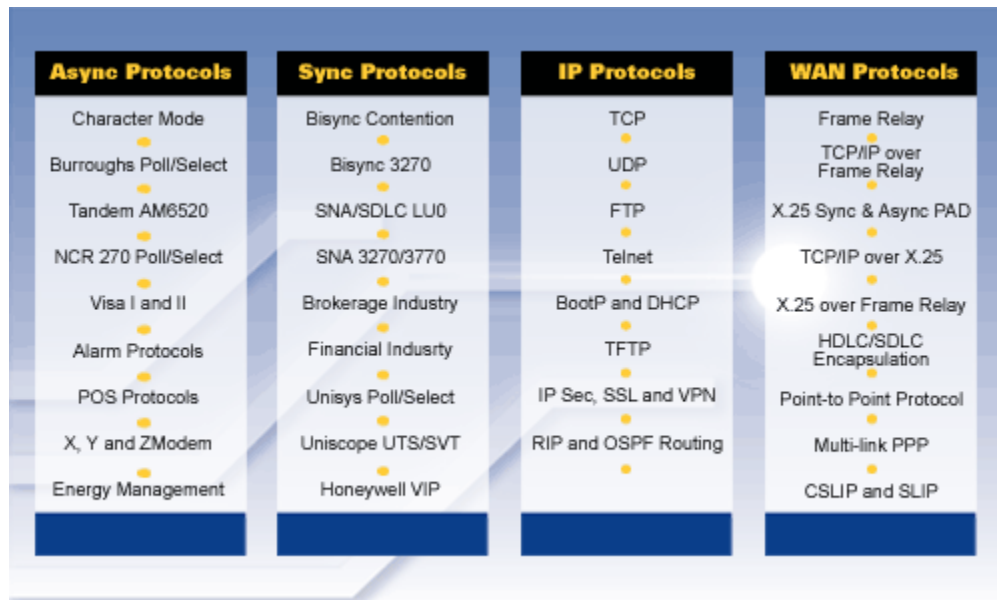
| Async Protocols | Sync Protocols | IP Protocols | WAN Protocols |
|---|---|---|---|
| Character Mode | Bisync Contention | TCP | Frame Relay |
| Burroughs Poll/Select | Bisync 3270 | UDP | TCP/IP over Frame Relay |
| Tandem AM6520 | SNA/SDLC LU0 | FTP | X.25 Sync & Async PAD |
| NCR 270 Poll/Select | SNA 3270/3770 | Telnet | TCP/IP over X.25 |
| Visa I and II | Brokerage Industry | BootP and DHCP | X.25 over Frame Relay |
| Alarm Protocols | Financial Indusrty | TFTP | HDLC/SDLC Encapsulation |
| POS Protocols | Unisys Poll/Select | IP Sec, SSL and VPN | Point-to Point Protocol |
| X, Y and ZModem | Uniscope UTS/SVT | RIP and OSPF Routing | Multi-link PPP |
| Energy Management | Honeywell VIP | | CSLIP and SLIP |